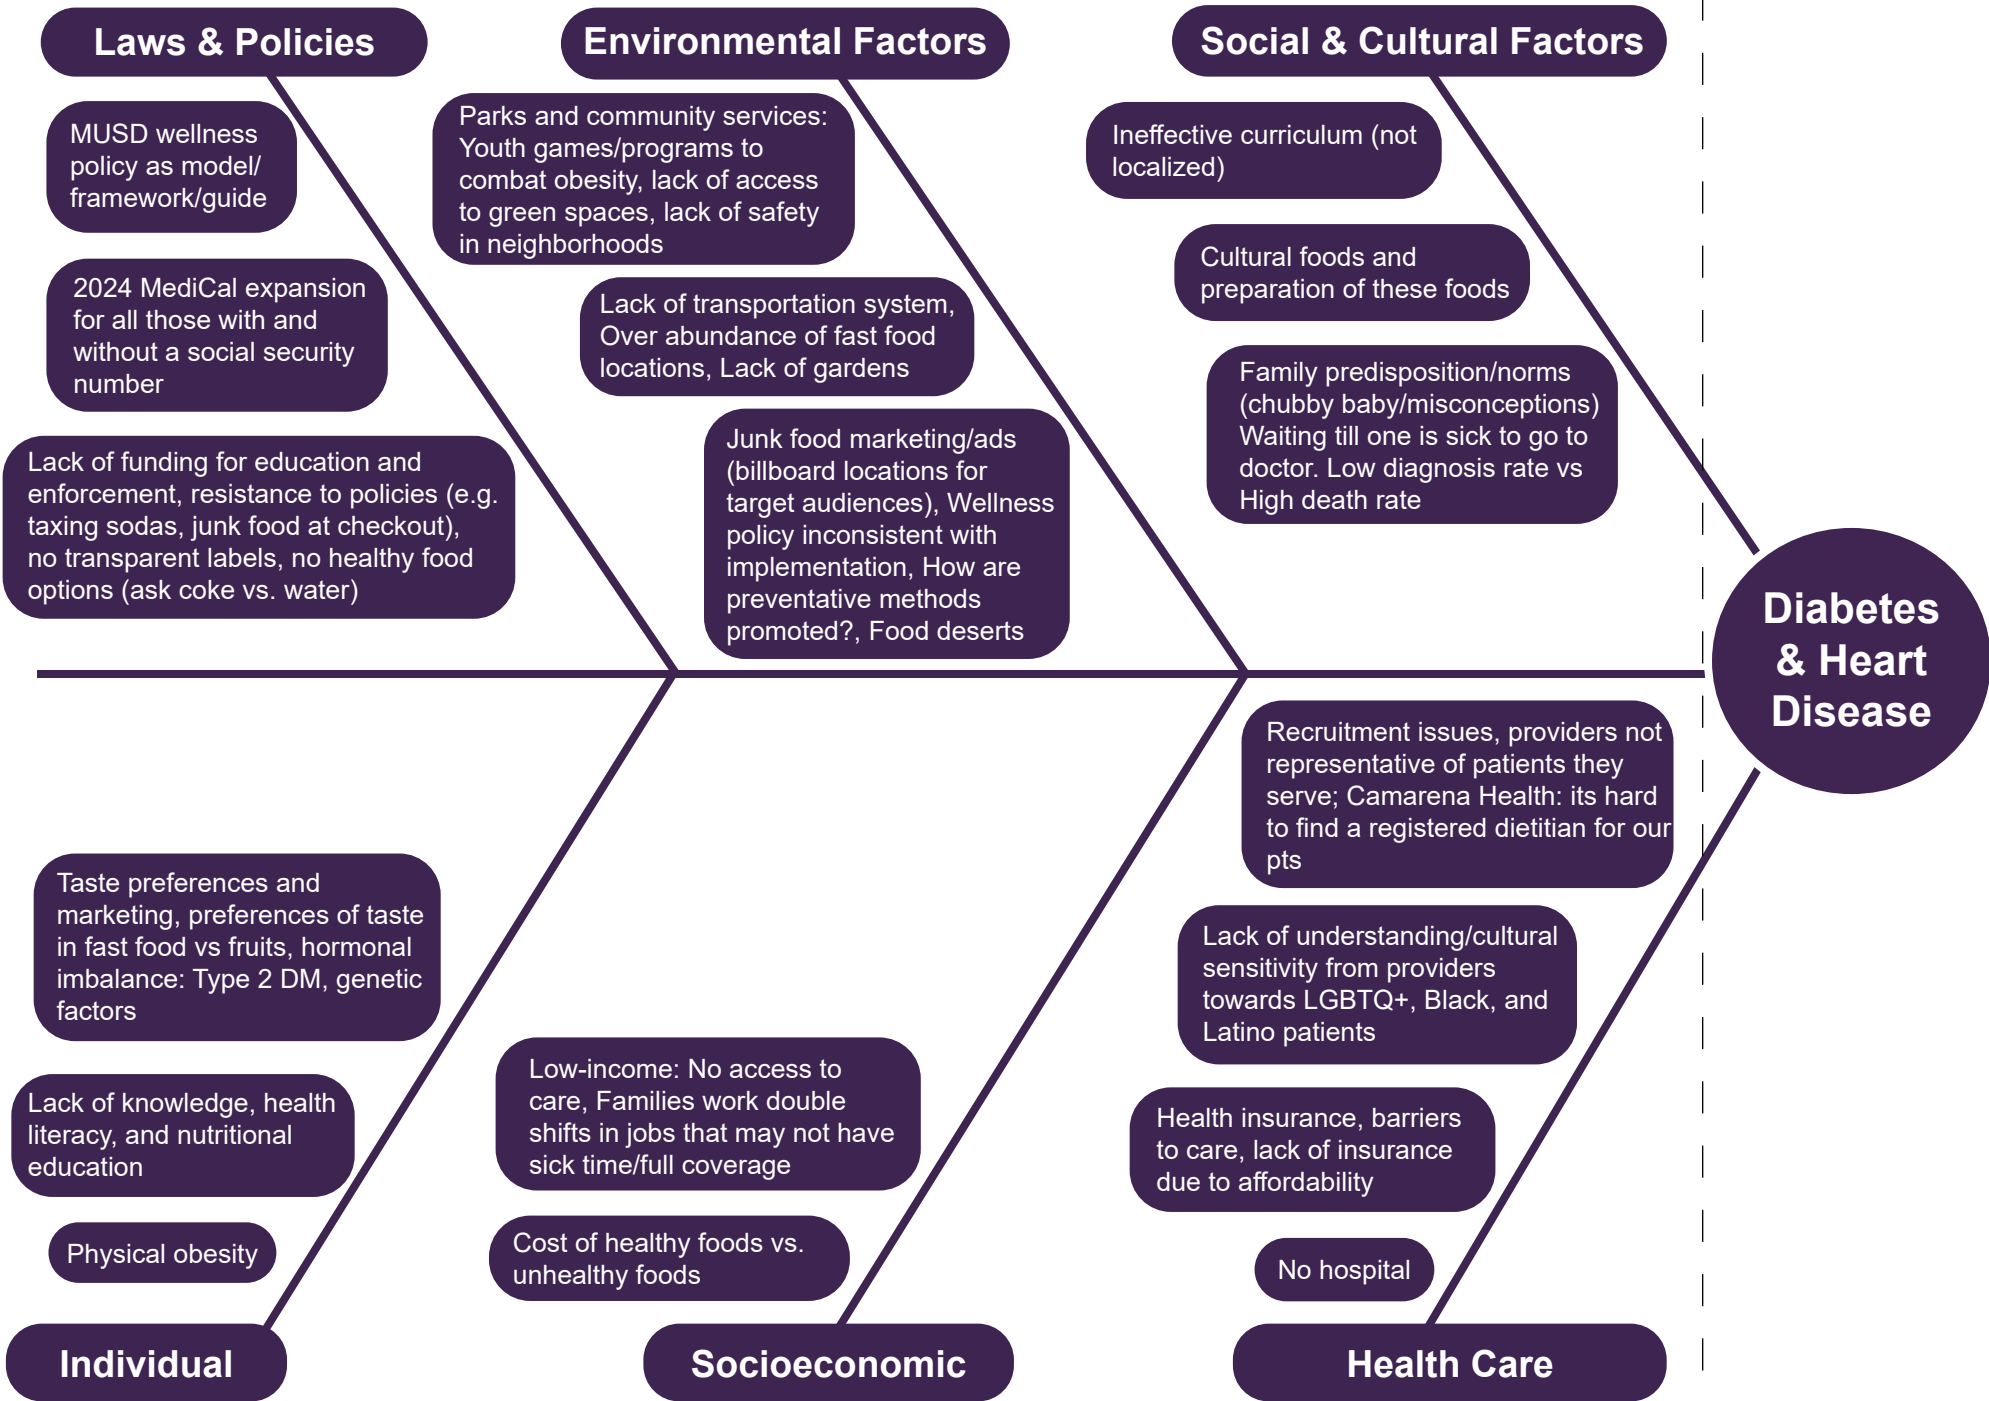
Laws & Policies

MUSD wellness policy as model/ framework/guide

2024 MediCal expansion for all those with and without a social security number

Lack of funding for education and enforcement, resistance to policies (e.g. taxing sodas, junk food at checkout), no transparent labels, no healthy food options (ask coke vs. water)

Environmental Factors

Parks and community services: Youth games/programs to combat obesity, lack of access to green spaces, lack of safety in neighborhoods

Lack of transportation system, Over abundance of fast food locations, Lack of gardens

Junk food marketing/ads (billboard locations for target audiences), Wellness policy inconsistent with implementation, How are preventative methods promoted?, Food deserts

Social & Cultural Factors

Ineffective curriculum (not localized)

Cultural foods and preparation of these foods

Family predisposition/norms (chubby baby/misconceptions) Waiting till one is sick to go to doctor. Low diagnosis rate vs High death rate

Diabetes & Heart Disease

Taste preferences and marketing, preferences of taste in fast food vs fruits, hormonal imbalance: Type 2 DM, genetic factors

Lack of knowledge, health literacy, and nutritional education

Physical obesity

Individual

Low-income: No access to care, Families work double shifts in jobs that may not have sick time/full coverage

Cost of healthy foods vs. unhealthy foods

Socioeconomic

Recruitment issues, providers not representative of patients they serve; Camarena Health: its hard to find a registered dietitian for our pts

Lack of understanding/cultural sensitivity from providers towards LGBTQ+, Black, and Latino patients

Health insurance, barriers to care, lack of insurance due to affordability

No hospital

Health Care